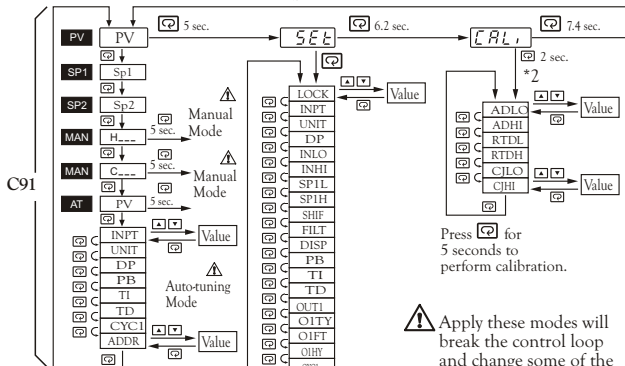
C91

PV
PV
5 sec.
SEt
6.2 sec.
CALi
7.4 sec.
2 sec.
*2

SP1
Sp1
SP2
Sp2
MAN
H_ _ _
5 sec.
Manual Mode
MAN
C_ _ _
5 sec.
Manual Mode
AT
PV
5 sec.
Auto-tuning Mode

INPT
UNIT
DP
PB
TI
TD
CYC1
ADDR
Value
Value

LOCK
INPT
UNIT
DP
INLO
INHI
SP1L
SP1H
SHIF
FILT
DISP
PB
TI
TD
OUT1
O1TY
O1FT
O1HY
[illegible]
Value

ADLO
ADHI
RTDL
RTDH
CJLO
CJHI
Value
Value

Press [key] for 5 seconds to perform calibration.

Apply these modes will break the control loop and change some of the